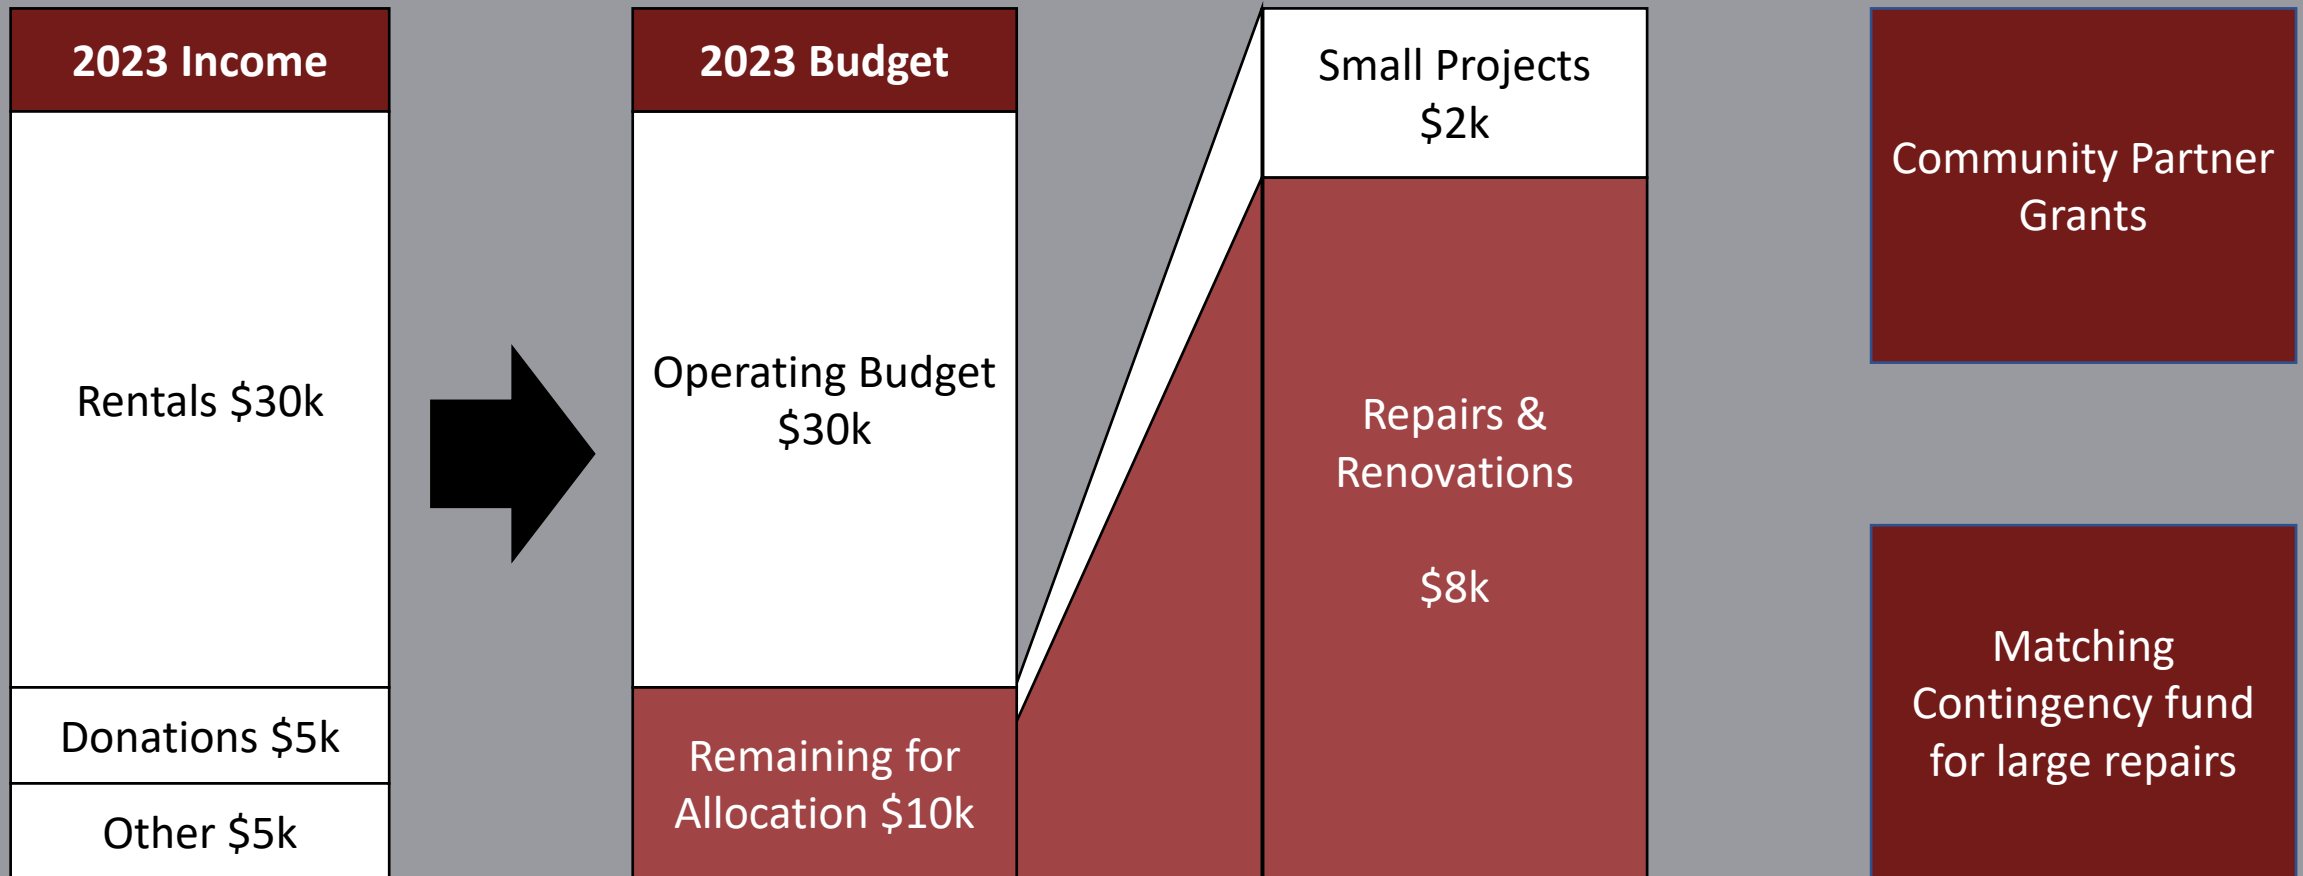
2023 Income

Rentals $30k

Donations $5k

Other $5k

2023 Budget

Operating Budget $30k

Remaining for Allocation $10k

Small Projects $2k

Repairs & Renovations

$8k

Community Partner Grants

Matching Contingency fund for large repairs